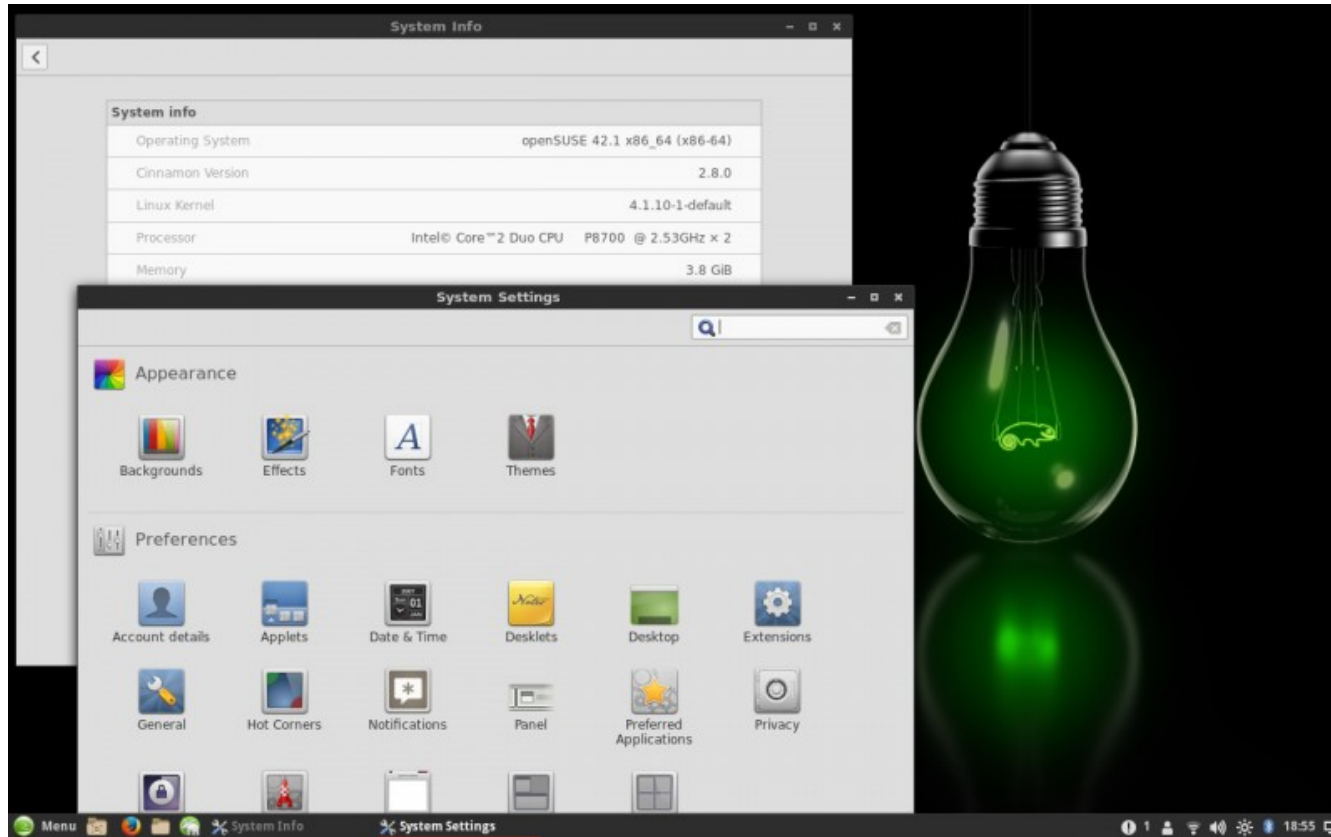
System Info

System info

| | |
|---|---|
| Operating System | openSUSE 42.1 x86_64 (x86-64) |
| Cinnamon Version | 2.8.0 |
| Linux Kernel | 4.1.10-1-default |
| Processor | Intel© Core™2 Duo CPU P8700 @ 2.53GHz × 2 |
| Memory | 3.8 GiB |

System Settings

Appearance

Backgrounds
Effects
Fonts
Themes

Preferences

Account details
Applets
Date & Time
Desklets
Desktop
Extensions
General
Hot Corners
Notifications
Panel
Preferred Applications
Privacy

Menu
System Info
System Settings
1
18:55